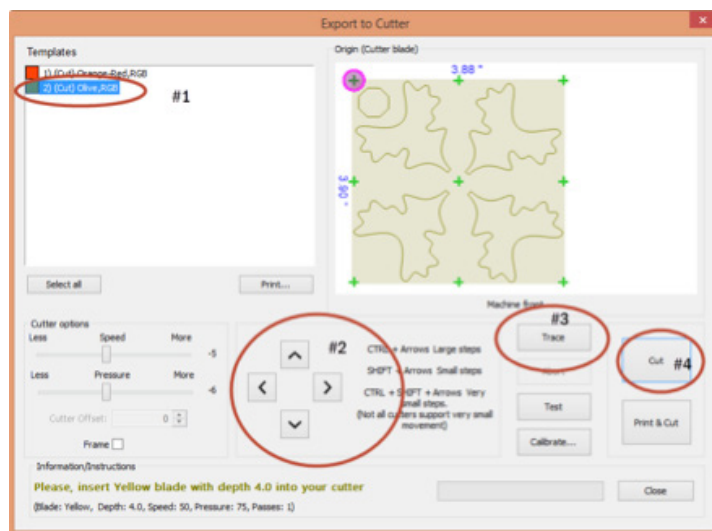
Export to Cutter

Templates

1) (Cut) Orange-Red,RGB

2) (Cut) Olive,RGB

#1

Select all

Print...

Origin (Cutter blade)

3.88 "

3.90 "

Machine front

Cutter options

Less

Speed

More

-5

Less

Pressure

More

-6

Cutter Offset:

0

Frame

#2

CTRL + Arrows Large steps

SHIFT + Arrows Small steps

CTRL + SHIFT + Arrows Very small steps.
(Not all cutters support very small movement)

#3

Trace

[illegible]

Test

Calibrate...

Cut

#4

Print & Cut

Information/Instructions

Please, insert Yellow blade with depth 4.0 into your cutter

(Blade: Yellow, Depth: 4.0, Speed: 50, Pressure: 75, Passes: 1)

Close